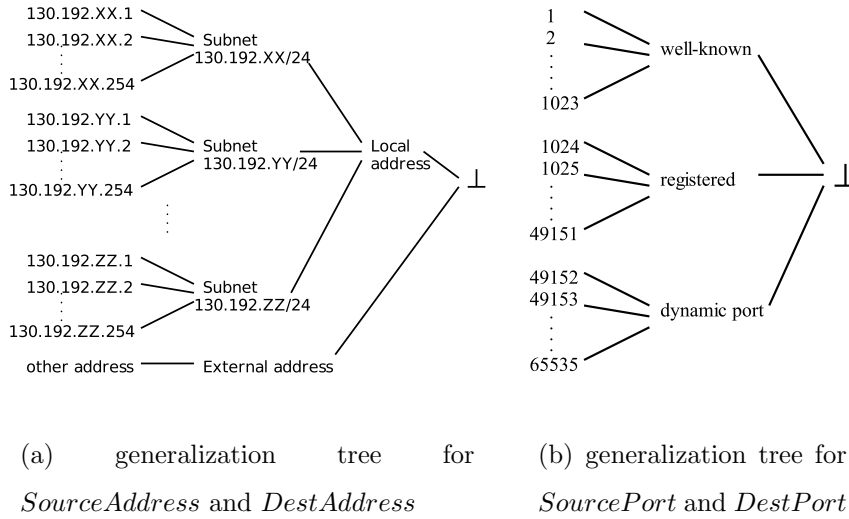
130.192.XX.1
130.192.XX.2
⋮
130.192.XX.254

Subnet
130.192.XX/24

130.192.YY.1
130.192.YY.2
⋮
130.192.YY.254

Subnet
130.192.YY/24

Local address

$\perp$

⋮

130.192.ZZ.1
130.192.ZZ.2
⋮
130.192.ZZ.254

Subnet
130.192.ZZ/24

other address

External address

1
2
⋮
1023

well-known

1024
1025
⋮
49151

registered

$\perp$

49152
49153
⋮
65535

dynamic port

(a) generalization tree for $SourceAddress$ and $DestAddress$

(b) generalization tree for $SourcePort$ and $DestPort$